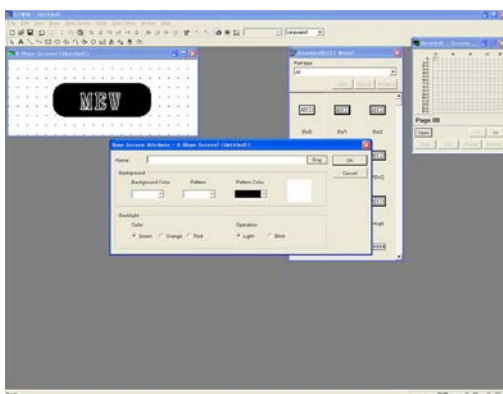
MEW

Base Screen Attribute - 0 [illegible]

Name

Eng

OK

Cancel

Background

Background Color

Pattern

Pattern Color

Backlight

Color

Green

Orange

Red

Operation

Light

Blink

Parttype

All

Sw0

Sw1

Sw2

Page 00

Open